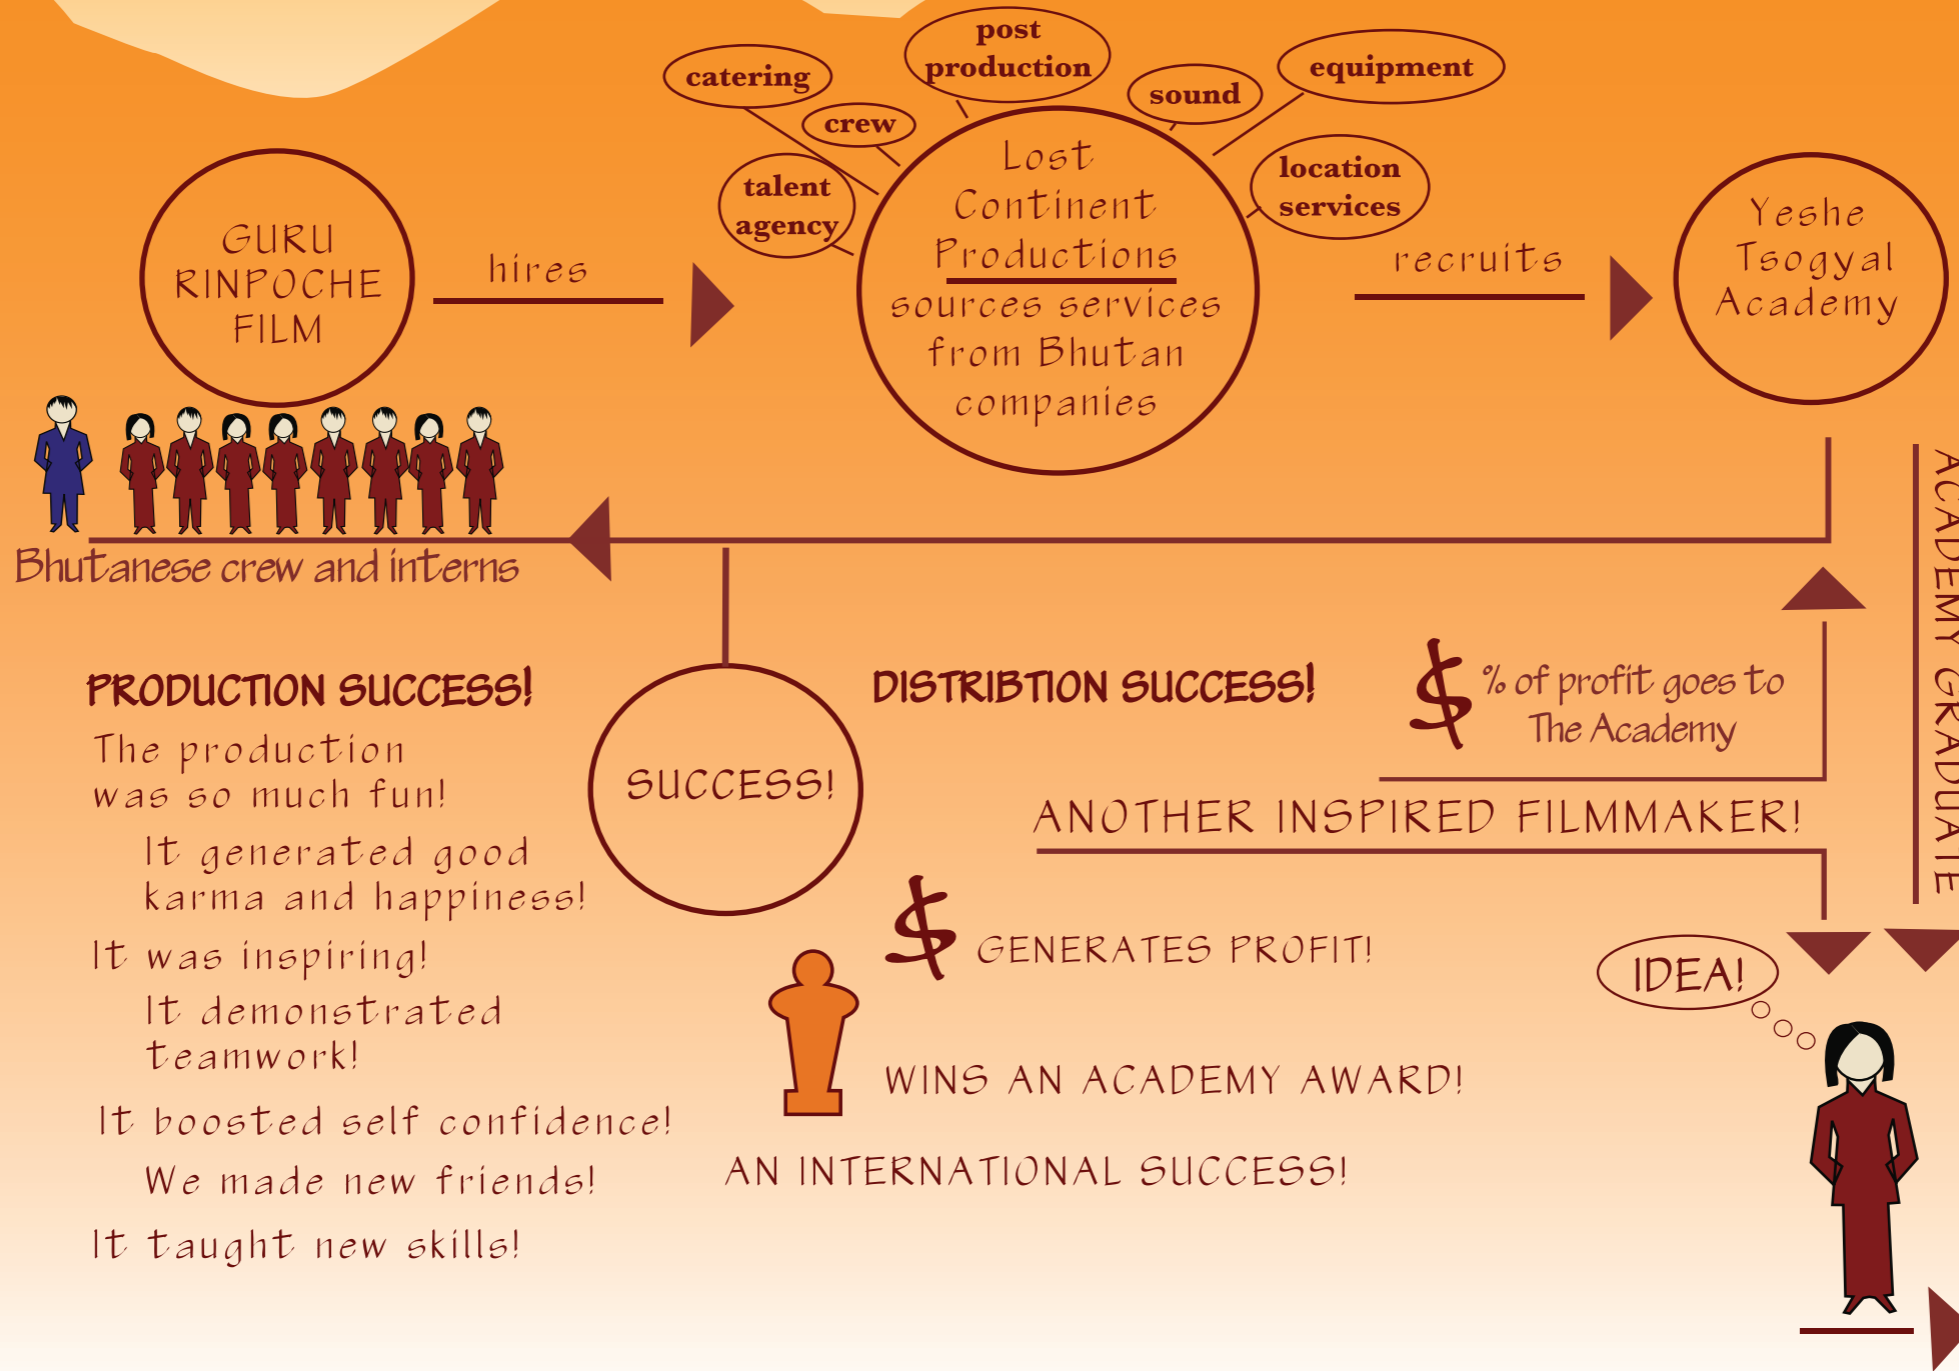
catering

post production

sound

equipment

crew

talent agency

location services

GURU RINPOCHE FILM

hires

Lost Continent Productions sources services from Bhutan companies

recruits

Yeshe Tsogyal Academy

Bhutanese crew and interns

ACADEMY GRADUATE

PRODUCTION SUCCESS!

The production was so much fun!

It generated good karma and happiness!

It was inspiring!

It demonstrated teamwork!

It boosted self confidence!

We made new friends!

It taught new skills!

SUCCESS!

DISTRIBTION SUCCESS!

$ % of profit goes to The Academy

ANOTHER INSPIRED FILMMAKER!

$ GENERATES PROFIT!

WINS AN ACADEMY AWARD!

AN INTERNATIONAL SUCCESS!

IDEA!